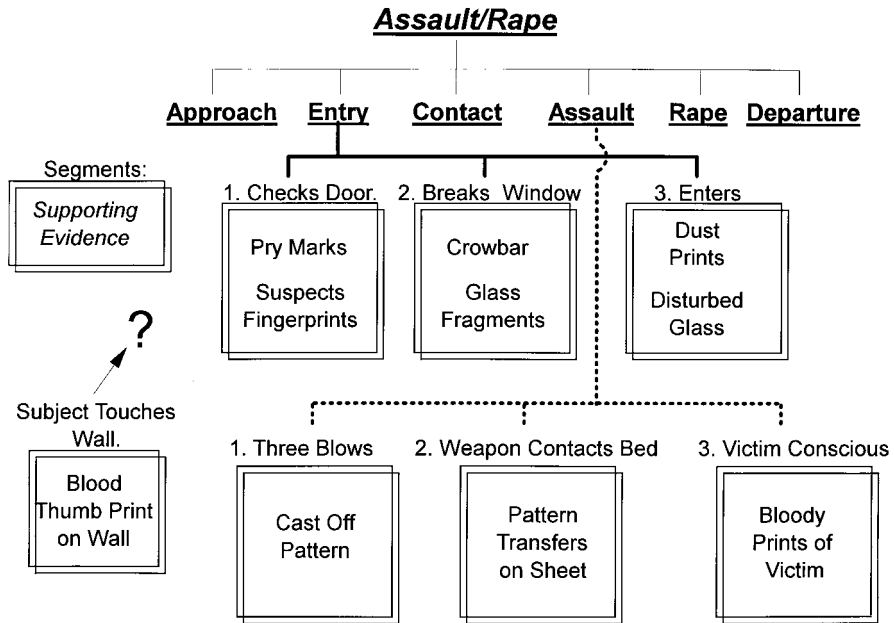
Assault/Rape

Approach Entry Contact Assault Rape Departure

Segments:
Supporting Evidence

1. Checks Door.
Pry Marks
Suspects Fingerprints

2. Breaks Window
Crowbar
Glass Fragments

3. Enters
Dust Prints
Disturbed Glass

?

Subject Touches Wall.

Blood Thumb Print on Wall

1. Three Blows
Cast Off Pattern

2. Weapon Contacts Bed
Pattern Transfers on Sheet

3. Victim Conscious
Bloody Prints of Victim